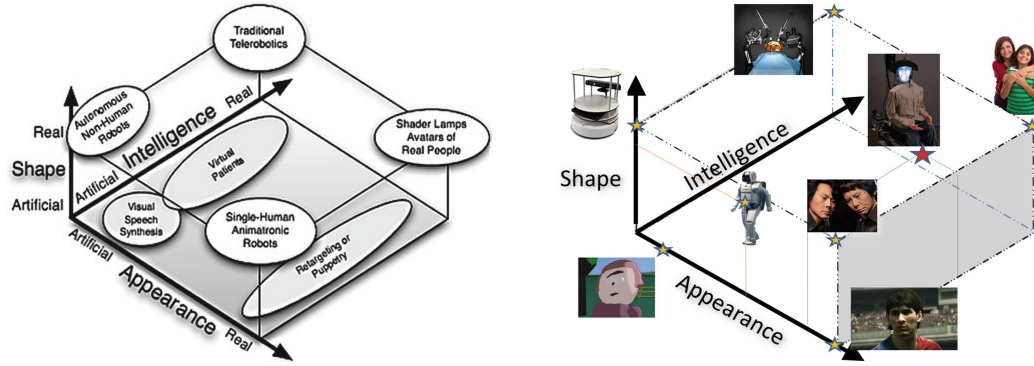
Traditional Telerobotics

Autonomous Non-Human Robots

Real

Intelligence

Real

Shader Lamps Avatars of Real People

Real

Shape

Artificial

Artificial

Virtual Patients

Visual Speech Synthesis

Single-Human Animatronic Robots

Retargeting or Puppetry

Artificial

Appearance

Real

Shape

Intelligence

Appearance